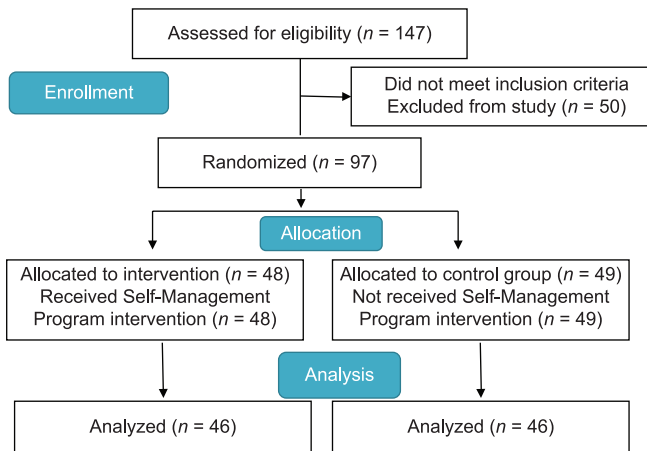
Assessed for eligibility ($n$ = 147)

Enrollment

Did not meet inclusion criteria
Excluded from study ($n$ = 50)

Randomized ($n$ = 97)

Allocation

Allocated to intervention ($n$ = 48)
Received Self-Management Program intervention ($n$ = 48)

Allocated to control group ($n$ = 49)
Not received Self-Management Program intervention ($n$ = 49)

Analysis

Analyzed ($n$ = 46)

Analyzed ($n$ = 46)